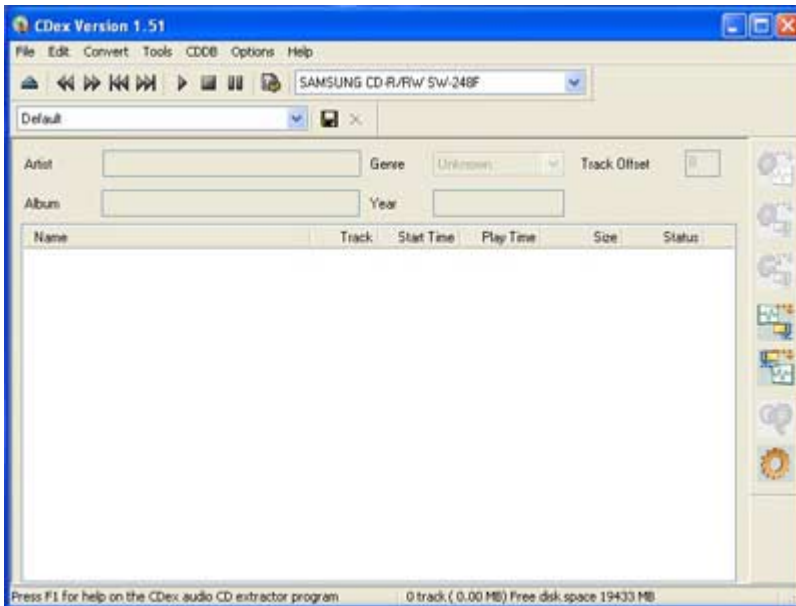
CDex Version 1.51

File Edit Convert Tools CDDB Options Help

SAMSUNG CD-R/RW SW-248F

Default

Artist

Genre Unknown

Track Offset 0

Album

Year

| Name | Track | Start Time | Play Time | Size | Status |
|---|---|---|---|---|---|

Press F1 for help on the CDex audio CD extractor program

0 track ( 0.00 MB) Free disk space 19433 MB